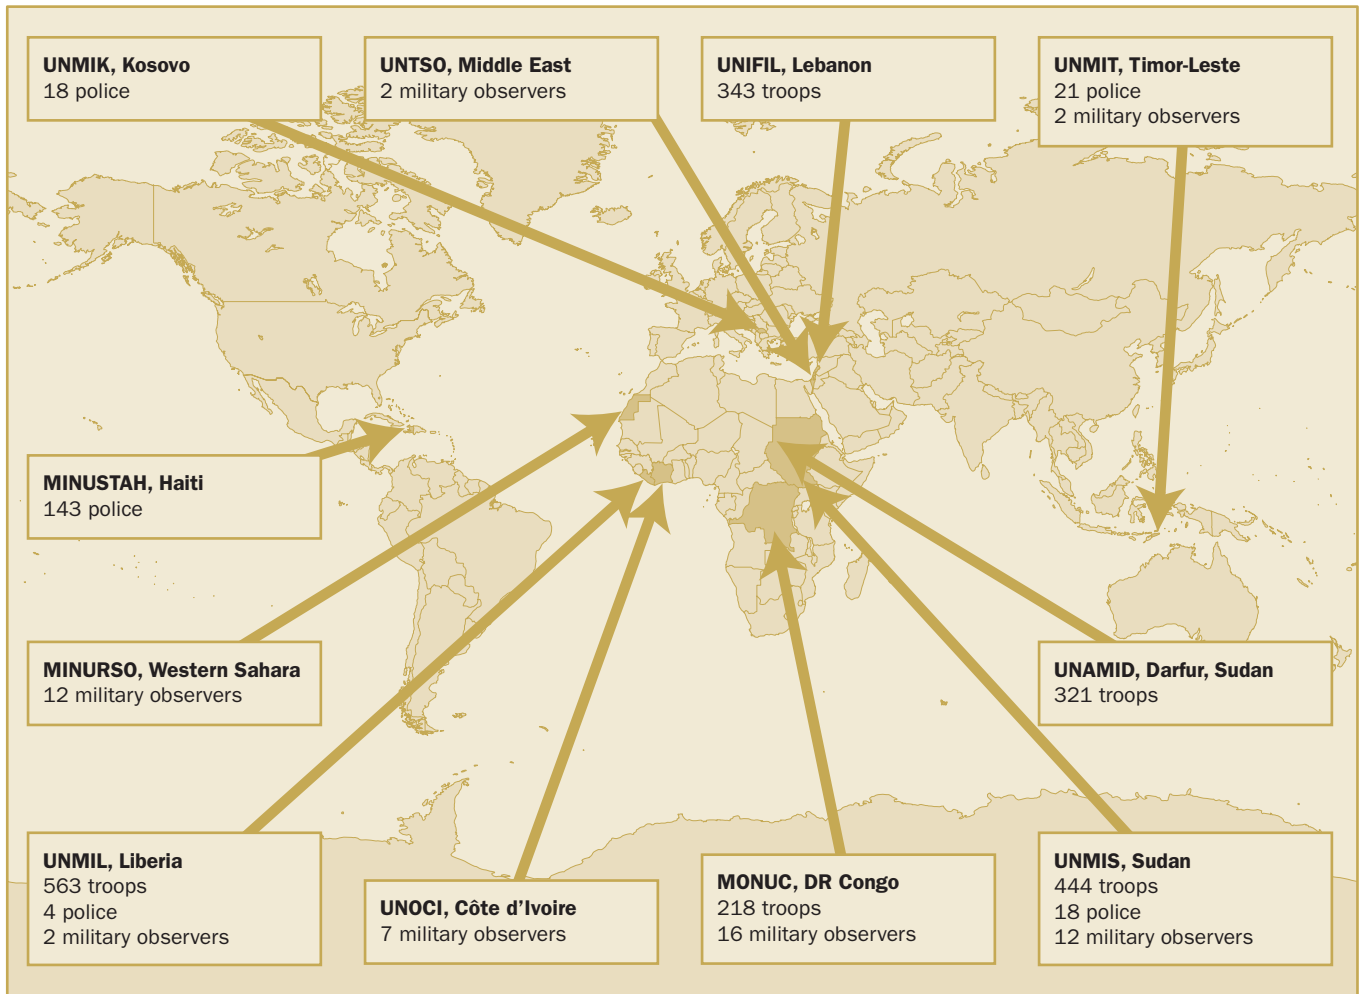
UNMIK, Kosovo
18 police

UNTSO, Middle East
2 military observers

UNIFIL, Lebanon
343 troops

UNMIT, Timor-Leste
21 police
2 military observers

MINUSTAH, Haiti
143 police

MINURSO, Western Sahara
12 military observers

UNAMID, Darfur, Sudan
321 troops

UNMIL, Liberia
563 troops
4 police
2 military observers

UNOCI, Côte d'Ivoire
7 military observers

MONUC, DR Congo
218 troops
16 military observers

UNMIS, Sudan
444 troops
18 police
12 military observers